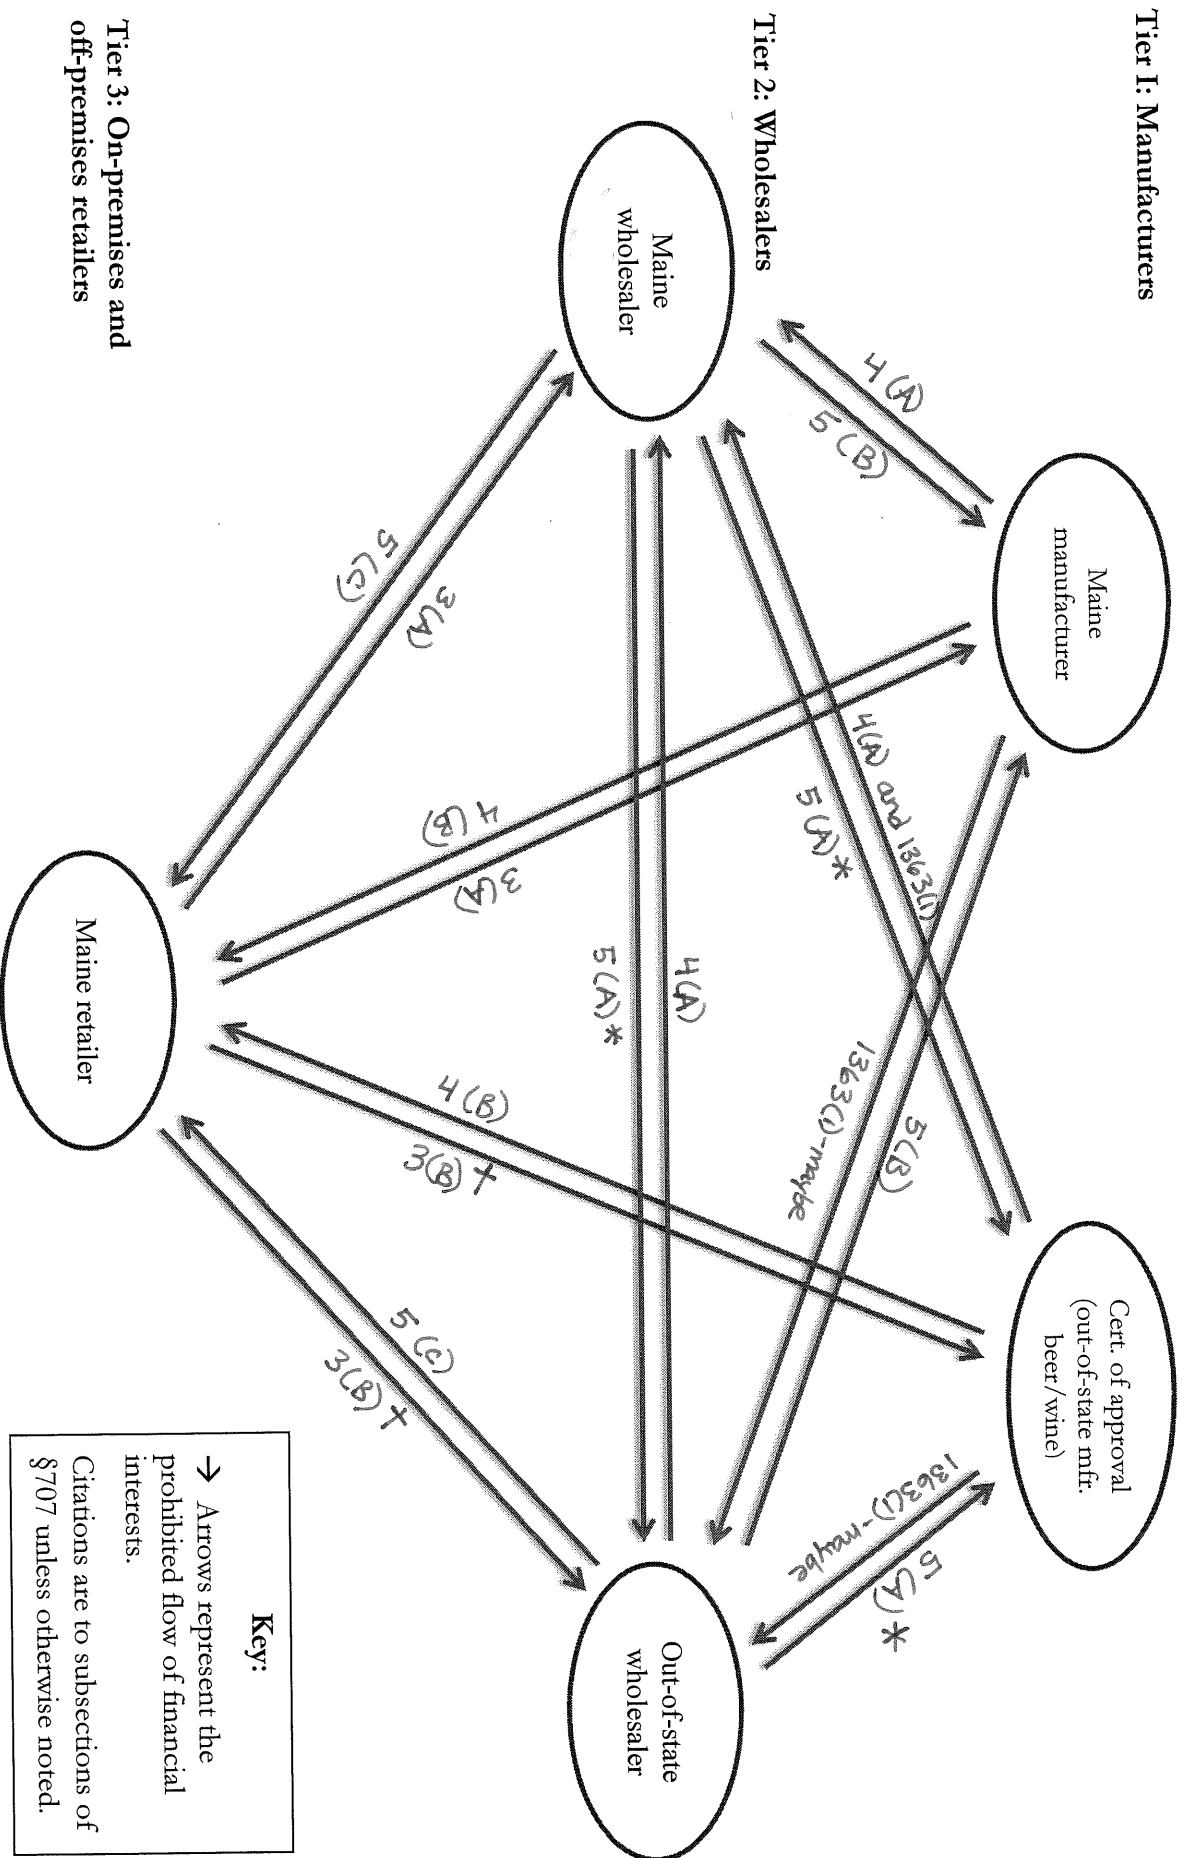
Tier I: Manufacturers

Tier 2: Wholesalers

Tier 3: On-premises and off-premises retailers

Maine manufacturer

Cert. of approval (out-of-state mfr. beer/wine)

Maine wholesaler

Out-of-state wholesaler

Maine retailer

4(A)
5(B)

4(A) and 1363(1)
5(A)*

5(B)
1363(1)-maybe

4(A)
5(A)*

4(B)
3(A)

5(C)
3(A)

4(B)
3(B)+

5(C)
3(B)+

1363(1)-maybe
5(A)*

Key:
→ Arrows represent the prohibited flow of financial interests.
Citations are to subsections of §707 unless otherwise noted.